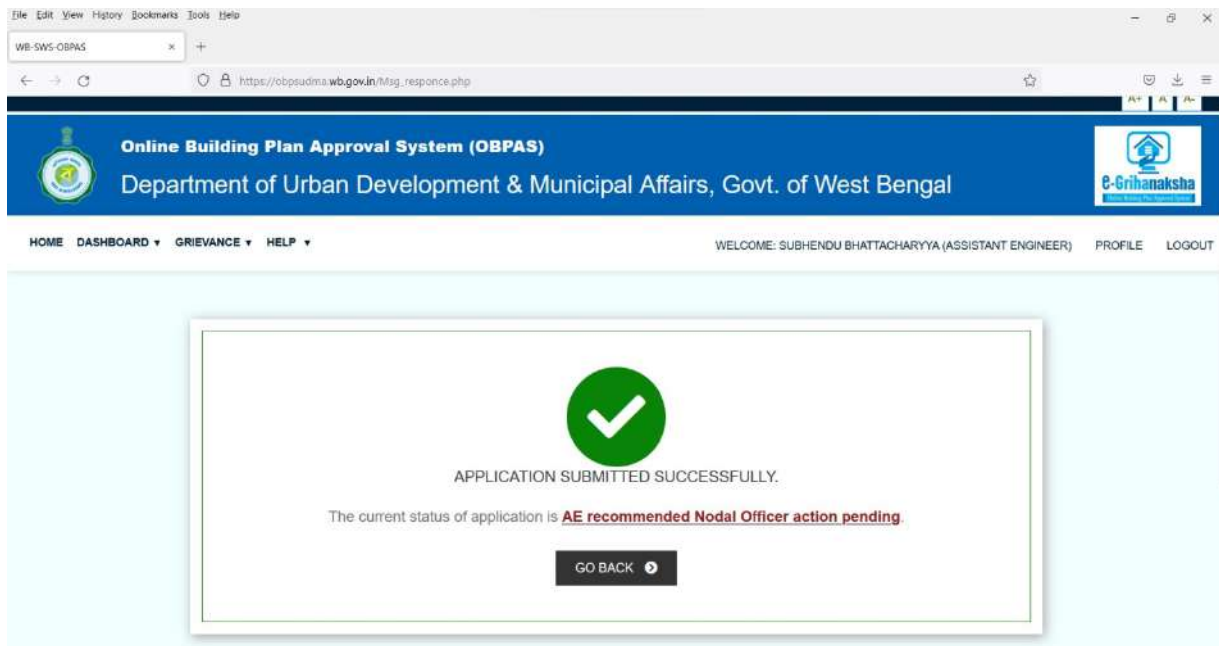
File Edit View History Bookmarks Tools Help

WB-SWS-OBPAS

https://obpsudma.wb.gov.in/Msg_responce.php

A+ A A-

Online Building Plan Approval System (OBPAS)

Department of Urban Development & Municipal Affairs, Govt. of West Bengal

e-Gribanaksha

HOME DASHBOARD ▾ GRIEVANCE ▾ HELP ▾

WELCOME: SUBHENDU BHATTACHARYYA (ASSISTANT ENGINEER) PROFILE LOGOUT

APPLICATION SUBMITTED SUCCESSFULLY.

The current status of application is AE recommended Nodal Officer action pending.

GO BACK